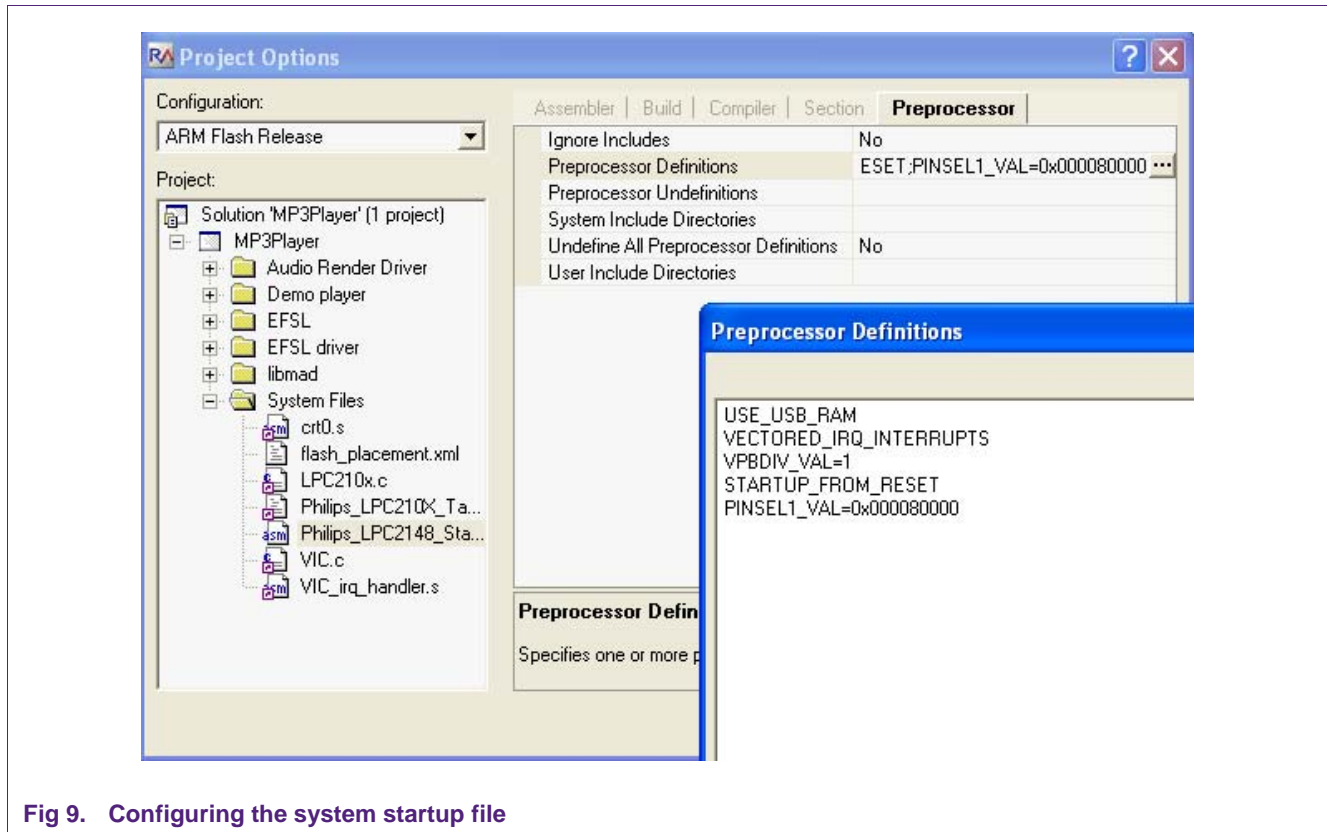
RA Project Options

Configuration:

ARM Flash Release

Project:

Solution 'MP3Player' (1 project)
MP3Player
Audio Render Driver
Demo player
EFSL
EFSL driver
libmad
System Files
crt0.s
flash_placement.xml
LPC210x.c
Philips_LPC210X_Ta...
Philips_LPC2148_Sta...
VIC.c
VIC_irq_handler.s

Assembler | Build | Compiler | Section | Preprocessor

| | |
|---|---|
| Ignore Includes | No |
| Preprocessor Definitions | ESET;PINSEL1_VAL=0x000080000 ... |
| Preprocessor Undefinitions | |
| System Include Directories | |
| Undefine All Preprocessor Definitions | No |
| User Include Directories | |

Preprocessor Defin

Specifies one or more p

Preprocessor Definitions

USE_USB_RAM
VECTORED_IRQ_INTERRUPTS
VPBDIV_VAL=1
STARTUP_FROM_RESET
PINSEL1_VAL=0x000080000

Fig 9. Configuring the system startup file